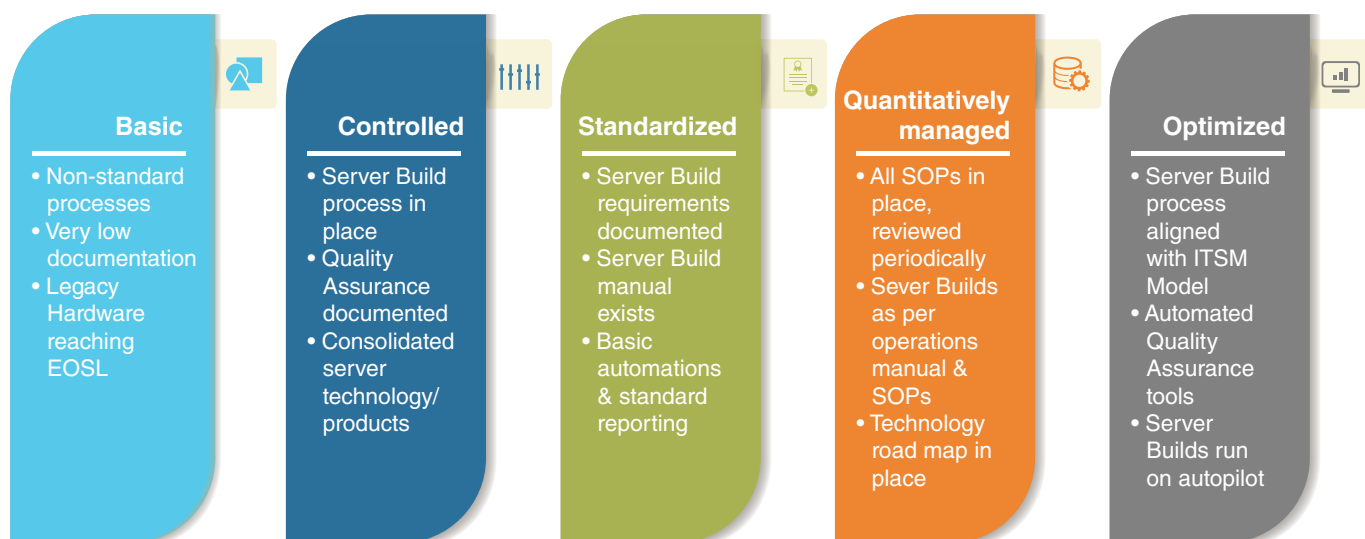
Basic

• Non-standard processes
• Very low documentation
• Legacy Hardware reaching EOSL

Controlled

• Server Build process in place
• Quality Assurance documented
• Consolidated server technology/ products

Standardized

• Server Build requirements documented
• Server Build manual exists
• Basic automations & standard reporting

Quantitatively managed

• All SOPs in place, reviewed periodically
• Sever Builds as per operations manual & SOPs
• Technology road map in place

Optimized

• Server Build process aligned with ITSM Model
• Automated Quality Assurance tools
• Server Builds run on autopilot